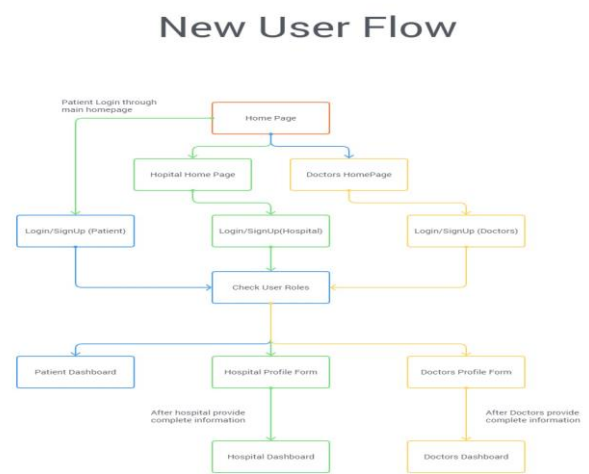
New User Flow

Patient Login through main homepage

Home Page

Hopital Home Page

Doctors HomePage

Login/SignUp (Patient)

Login/SignUp(Hospital)

Login/SignUp (Doctors)

Check User Roles

Patient Dashboard

Hospital Profile Form

Doctors Profile Form

After hospital provide complete information

After Doctors provide complete information

Hospital Dashboard

Doctors Dashboard